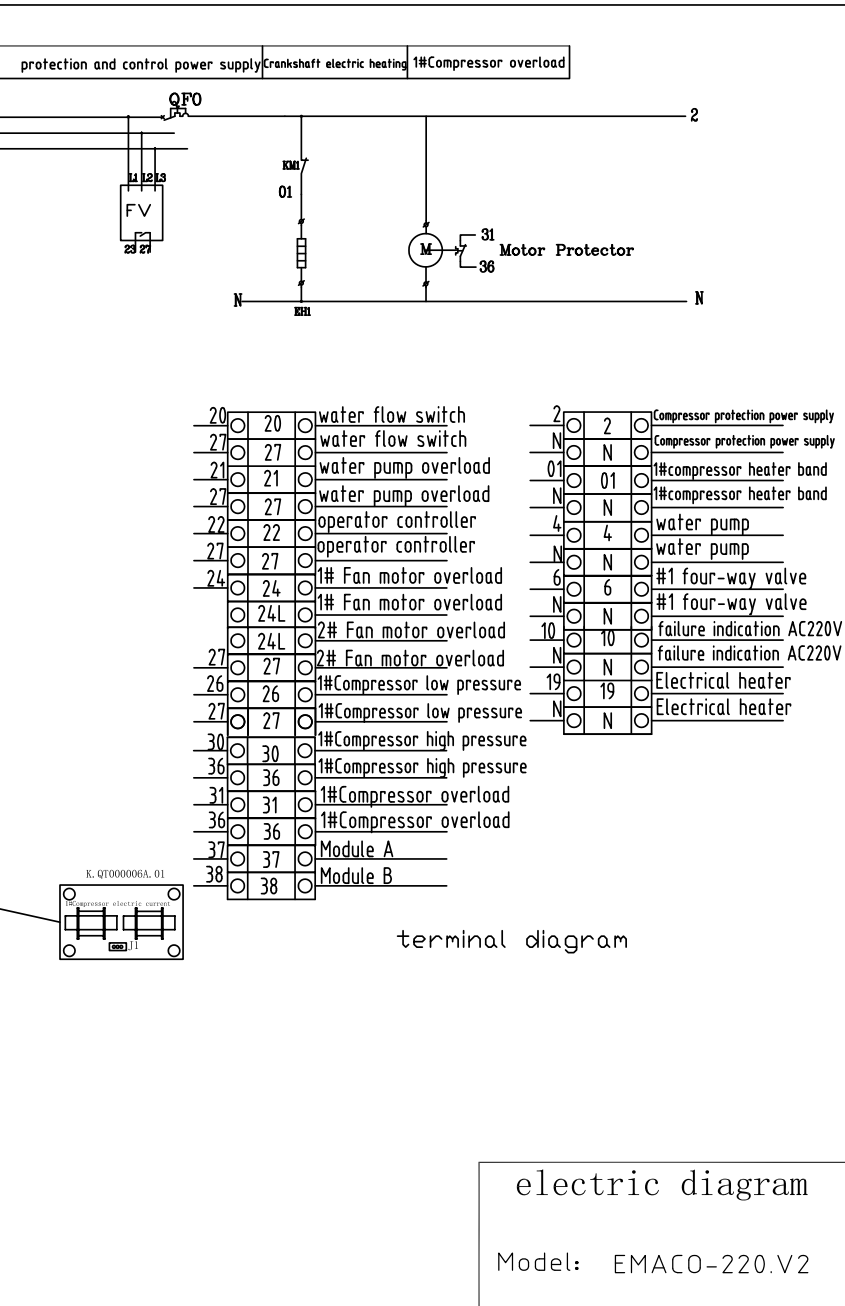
protection and control power supply | Crankshaft electric heating | 1#Compressor overload

QFO

2

KM1

01

L1 L2 L3

FV

23 27

M

31

36

Motor Protector

N

N

EH1

20 | 20 | water flow switch
27 | 27 | water flow switch
21 | 21 | water pump overload
27 | 27 | water pump overload
22 | 22 | operator controller
27 | 27 | operator controller
24 | 24 | 1# Fan motor overload
24L | 1# Fan motor overload
24L | 2# Fan motor overload
27 | 27 | 2# Fan motor overload
26 | 26 | 1#Compressor low pressure
27 | 27 | 1#Compressor low pressure
30 | 30 | 1#Compressor high pressure
36 | 36 | 1#Compressor high pressure
31 | 31 | 1#Compressor overload
36 | 36 | 1#Compressor overload
37 | 37 | Module A
38 | 38 | Module B

2 | 2 | Compressor protection power supply
N | N | Compressor protection power supply
01 | 01 | 1#compressor heater band
N | N | 1#compressor heater band
4 | 4 | water pump
N | N | water pump
6 | 6 | #1 four-way valve
N | N | #1 four-way valve
10 | 10 | failure indication AC220V
N | N | failure indication AC220V
19 | 19 | Electrical heater
N | N | Electrical heater

K.QT000006A.01

1#Compressor electric current

J1

terminal diagram

electric diagram

Model: EMACO-220.V2